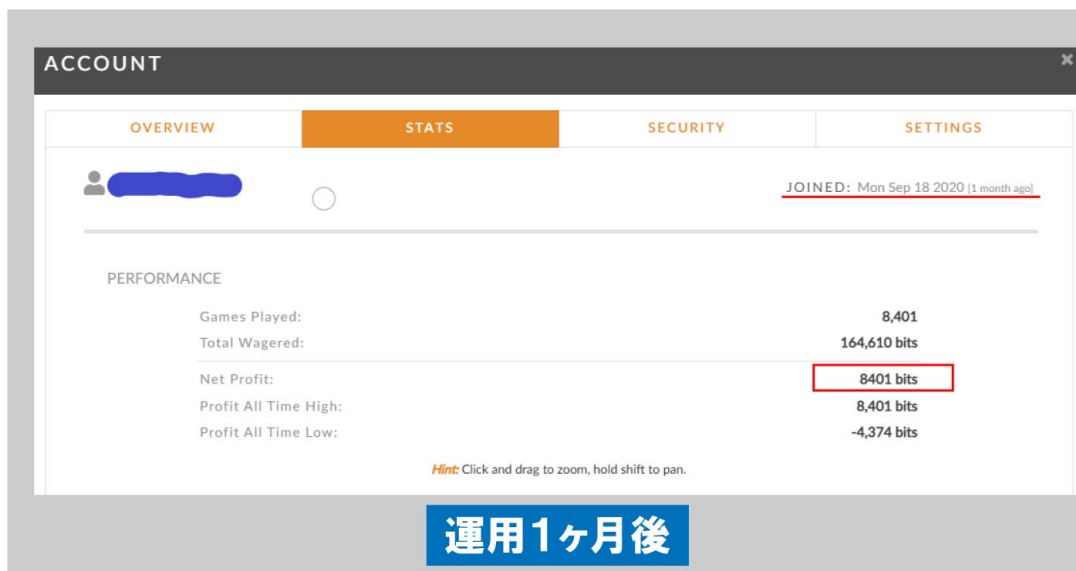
ACCOUNT

×

OVERVIEW | STATS | SECURITY | SETTINGS

JOINED: Mon Sep 18 2020 (1 month ago)

PERFORMANCE

| | |
|---|---|
| Games Played: | 8,401 |
| Total Wagered: | 164,610 bits |
| Net Profit: | 8401 bits |
| Profit All Time High: | 8,401 bits |
| Profit All Time Low: | -4,374 bits |

Hint: Click and drag to zoom, hold shift to pan.

運用1ヶ月後